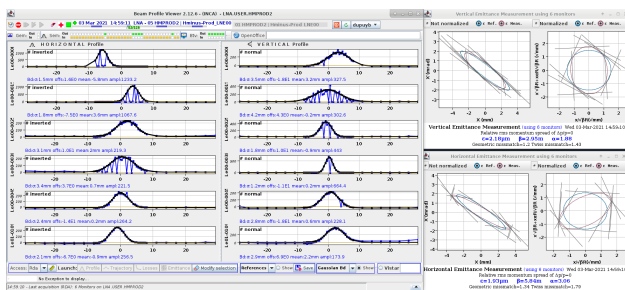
Beam Profile Viewer 2.12.8 - DNCA1 - LINA.USER.HMP RDD2

03 Mar 2021 14:59:11 LNA - 05 HMPRDD2 : Hminus-Prod_LNE00

dupuyb

HORIZONTAL Profile

VERTICAL Profile

inverted

normal

Bd=1.5mm offs-1.460mm mean-0.8mm ampl1233.2

Bd=0.5mm offs-1.681 mean-0.2mm ampl327.5

Bd=1.8mm offs-7.503 mean-3.9mm ampl1067.6

Bd=4.2mm offs-4.303 mean-0.2mm ampl302.6

Bd=1.1mm offs-1.361 mean-2mm ampl219.3

Bd=1.9mm offs-1.461 mean-0.6mm ampl493

Bd=3.4mm offs-5.703 mean-0.7mm ampl221.5

Bd=1.2mm offs-1.161 mean-0.2mm ampl664.4

Bd=2.4mm offs-1.461 mean-0.2mm ampl264.2

Bd=2.0mm offs-1.461 mean-0.2mm ampl228.1

Bd=2.1mm offs-6.703 mean-0.9mm ampl256.5

Bd=1.9mm offs-6.903 mean-2.2mm ampl173.9

Access Rda Launch Modify selection References Show Save Gaussian fit Show Vistar

Vertical Emittance Measurement using 6 monitors

Not normalized 1 Ref. 2 Ref. Meas.

Vertical Emittance Measurement (using 6 monitors) Wed 03-Mar-2021 14:59:10

ε=2.19πμm β=2.95m α=1.89

Horizontal Emittance Measurement using 6 monitors

Horizontal Emittance Measurement (using 6 monitors) Wed 03-Mar-2021 14:59:10

ε=1.03πμm β=5.84m α=3.06